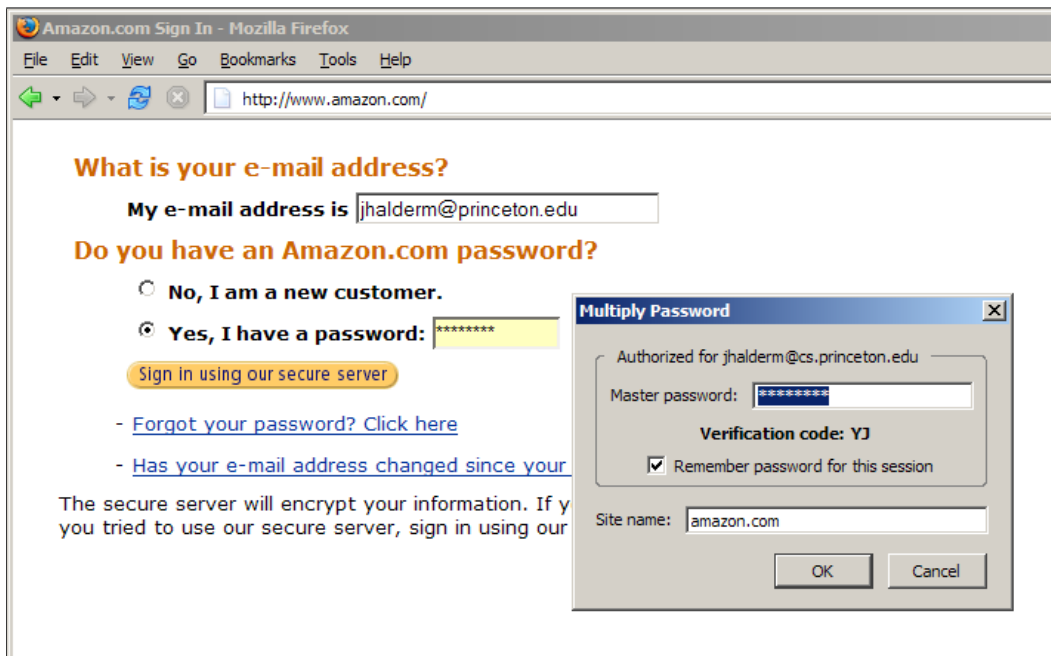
Amazon.com Sign In - Mozilla Firefox

File Edit View Go Bookmarks Tools Help

http://www.amazon.com/

What is your e-mail address?

My e-mail address is jhalderm@princeton.edu

Do you have an Amazon.com password?

No, I am a new customer.

Yes, I have a password: ********

Sign in using our secure server

- Forgot your password? Click here

- Has your e-mail address changed since your

The secure server will encrypt your information. If y you tried to use our secure server, sign in using our

Multiply Password

Authorized for jhalderm@cs.princeton.edu

Master password: ********

Verification code: YJ

Remember password for this session

Site name: amazon.com

OK

Cancel